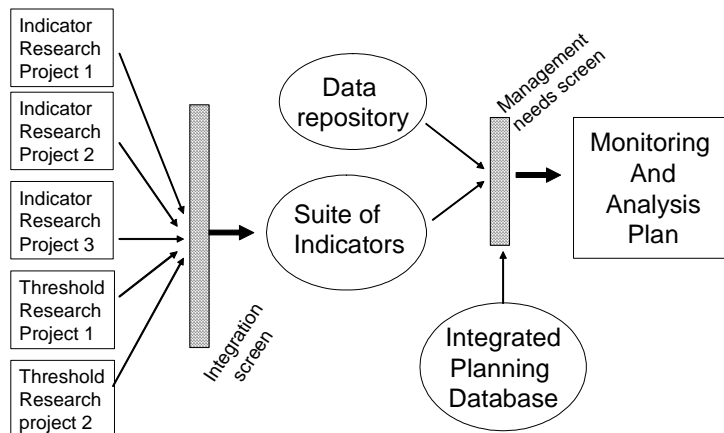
Indicator Research Project 1

Indicator Research Project 2

Indicator Research Project 3

Threshold Research Project 1

Threshold Research project 2

Integration screen

Data repository

Suite of Indicators

Management needs screen

Monitoring And Analysis Plan

Integrated Planning Database